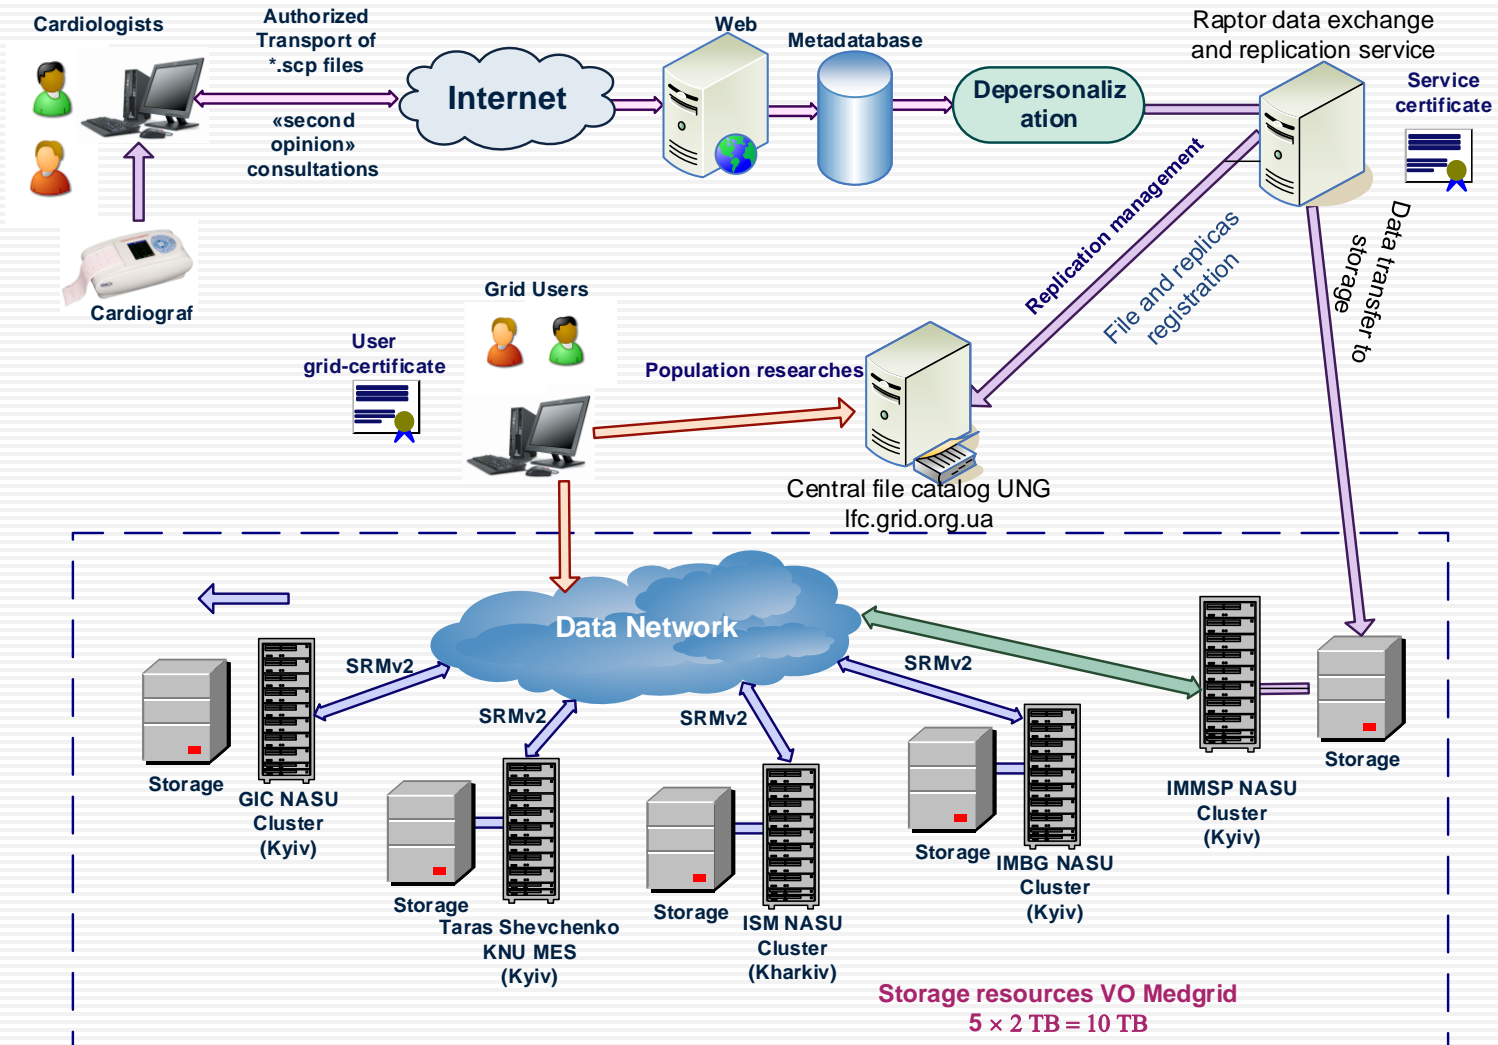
Cardiologists

Authorized Transport of *.scp files

«second opinion» consultations

Internet

Web

Metadatabase

Depersonalization

Raptor data exchange and replication service

Service certificate

Cardiograf

Replication management

File and replicas registration

Data transfer to storage

Grid Users

User grid-certificate

Population researches

Central file catalog UNG lfc.grid.org.ua

Data Network

SRMv2

SRMv2

SRMv2

SRMv2

Storage

GIC NASU Cluster (Kyiv)

Storage

Taras Shevchenko KNU MES (Kyiv)

Storage

ISM NASU Cluster (Kharkiv)

Storage

IMBG NASU Cluster (Kyiv)

IMMSP NASU Cluster (Kyiv)

Storage

Storage resources VO Medgrid
$5 \times 2$ TB = 10 TB